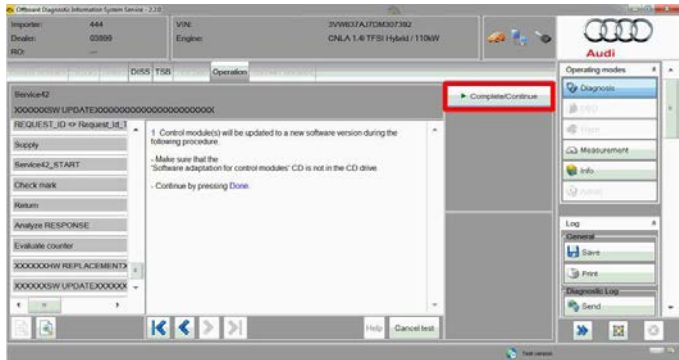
Offboard Diagnostic Information System Service - 2.2.0

Importer: 444
Dealer: 03899
RO: ---

VIN: 3VW637AJ7DM307382
Engine: CNLA 1.4l TFSI Hybrid / 110kW

Audi

DISS TSB Operation

Service42
XXXXXXSW UPDATEXXXXXXXXXXXXXXXXXXXXXXX

► Complete/Continue

REQUEST_ID <> Request_Id_T
Supply
Service42_START
Check mark
Return
Analyze RESPONSE
Evaluate counter
XXXXXXHW REPLACEMENTX
XXXXXXSW UPDATEXXXXXX

1. Control module(s) will be updated to a new software version during the following procedure.

- Make sure that the 'Software adaptation for control modules' CD is not in the CD drive.

- Continue by pressing Done.

Help Cancel test

Operating modes
Diagnosis
OBD
Flash
Measurement
Info
Admin

Log
General
Save
Print
Diagnostic Log
Send

Test version